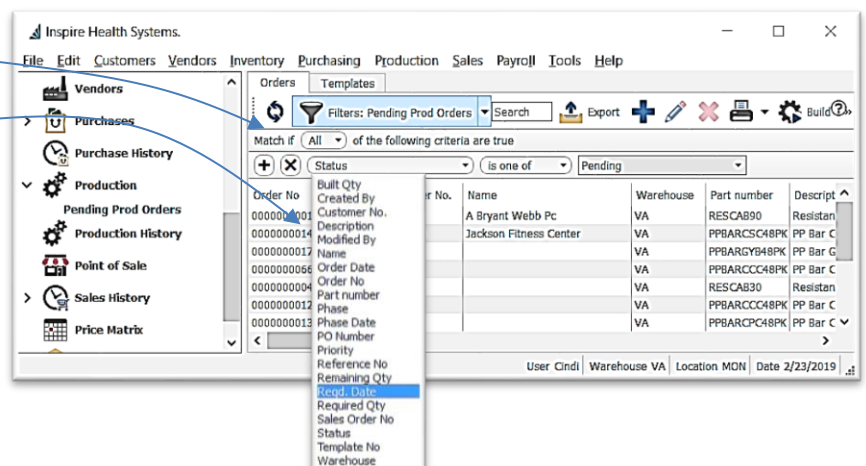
Inspire Health Systems.

File Edit Customers Vendors Inventory Purchasing Production Sales Payroll Tools Help

Vendors
Purchases
Purchase History
Production
Pending Prod Orders
Production History
Point of Sale
Sales History
Price Matrix

Orders Templates

Filters: Pending Prod Orders Search Export Build

Match if All of the following criteria are true

Status is one of Pending

Built Qty
Created By
Customer No.
Description
Modified By
Name
Order Date
Order No
Part number
Phase
Phase Date
PO Number
Priority
Reference No
Remaining Qty
Reqd. Date
Required Qty
Sales Order No
Status
Template No
Warehouse

| Order No | er No. | Name | Warehouse | Part number | Descript |
|---|---|---|---|---|---|
| 0000000001 | | A Bryant Webb Pc | VA | RESCAB90 | Resistan |
| 00000000014 | | Jackson Fitness Center | VA | PPBARCSC48PK | PP Bar C |
| 00000000017 | | | VA | PPBARGYB48PK | PP Bar G |
| 00000000066 | | | VA | PPBARCCC48PK | PP Bar C |
| 00000000004 | | | VA | RESCAB30 | Resistan |
| 00000000012 | | | VA | PPBARCCC48PK | PP Bar C |
| 00000000013 | | | VA | PPBARCPC48PK | PP Bar C |

User Cindi | Warehouse VA | Location MDN | Date 2/23/2019